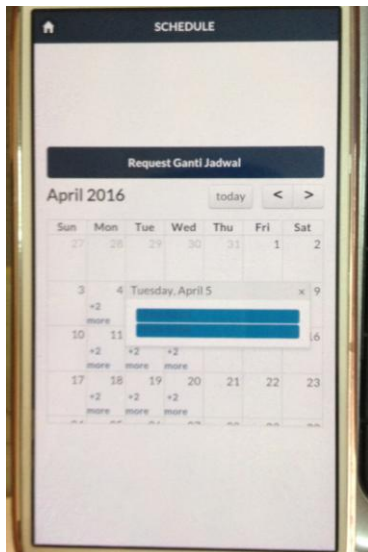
SCHEDULE

Request Ganti Jadwal

April 2016

today < >

| Sun | Mon | Tue | Wed | Thu | Fri | Sat |
|---|---|---|---|---|---|---|
| 27 | 28 | 29 | 30 | 31 | 1 | 2 |
| 3 | 4 +2 more | | | | | 9 |
| 10 | 11 +2 more | +2 more | +2 more | | | 16 |
| 17 | 18 +2 more | 19 +2 more | 20 +2 more | 21 | 22 | 23 |

Tuesday, April 5 ×